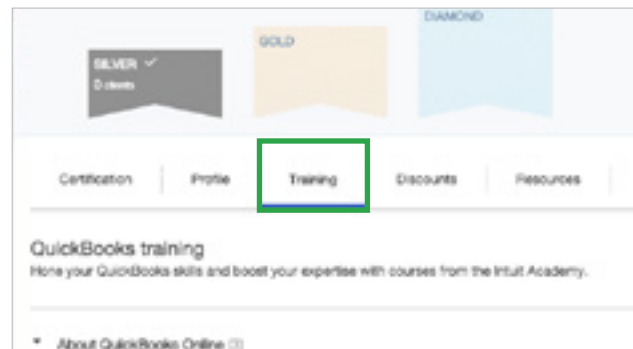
SILVER ✓
0 clients

GOLD

DIAMOND

Certification | Profile | Training | Discounts | Resources

QuickBooks training
Hone your QuickBooks skills and boost your expertise with courses from the Intuit Academy.

About QuickBooks Online